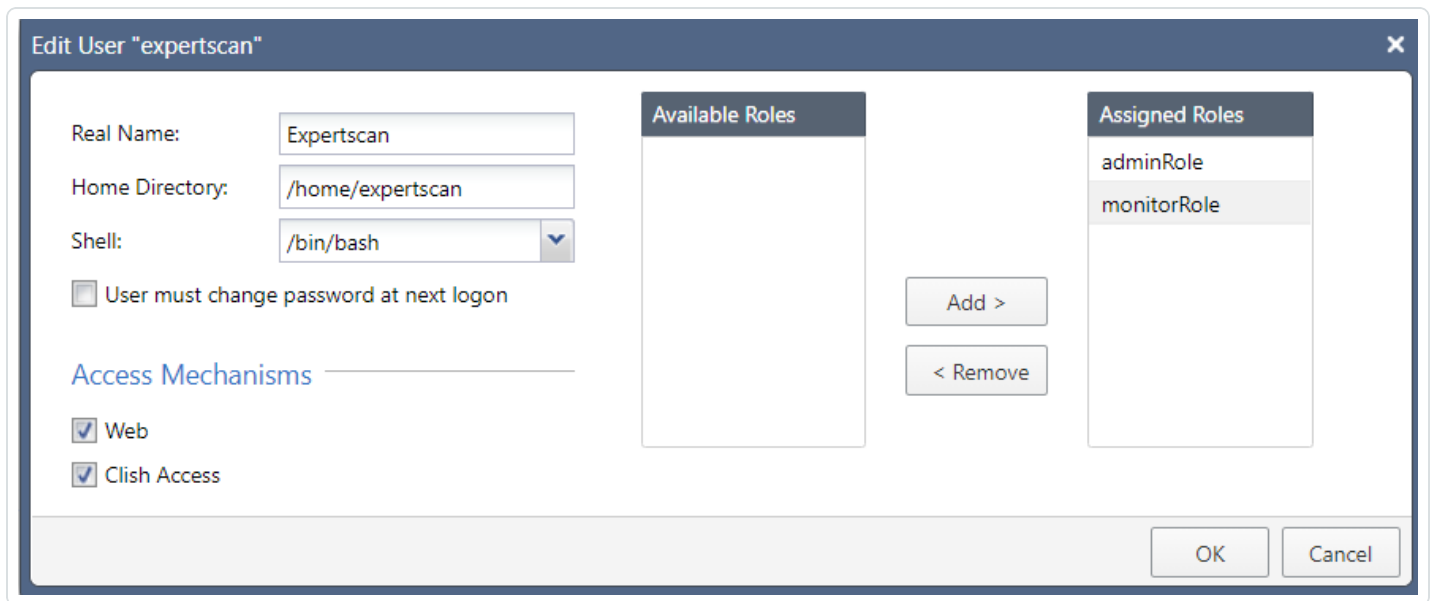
Edit User "expertscan"

Real Name: Expertscan

Home Directory: /home/expertscan

Shell: /bin/bash

User must change password at next logon

Access Mechanisms

Web

Clish Access

Available Roles

Add >

< Remove

Assigned Roles

adminRole

monitorRole

OK

Cancel